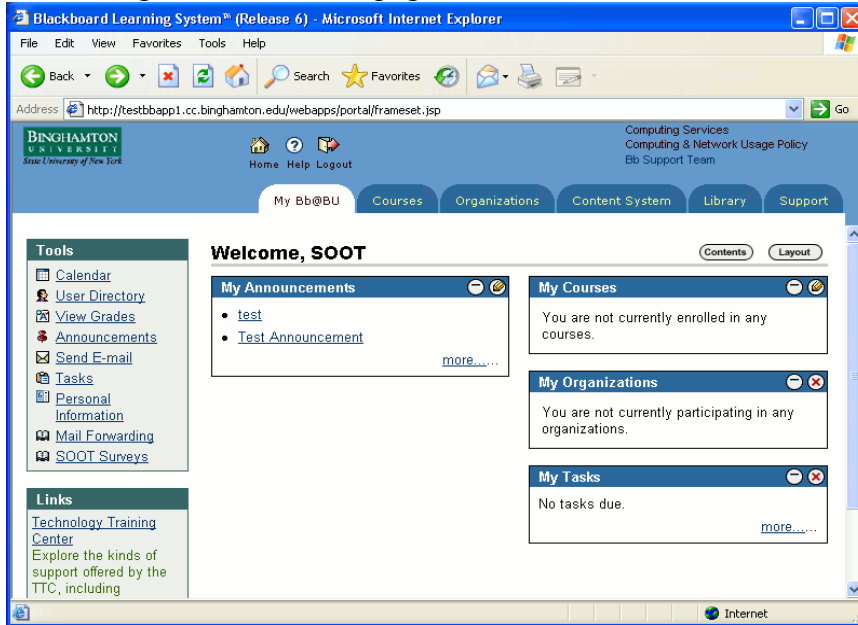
Blackboard Learning System™ (Release 6) - Microsoft Internet Explorer

File Edit View Favorites Tools Help

Back Search Favorites

Address http://testbbapp1.cc.binghamton.edu/webapps/portal/frameset.jsp Go

BINGHAMTON UNIVERSITY State University of New York

Home Help Logout

Computing Services
Computing & Network Usage Policy
Bb Support Team

My Bb@BU Courses Organizations Content System Library Support

Tools
Calendar
User Directory
View Grades
Announcements
Send E-mail
Tasks
Personal Information
Mail Forwarding
SOOT Surveys

Links
Technology Training Center
Explore the kinds of support offered by the TTC, including

Welcome, SOOT

Contents Layout

My Announcements
- test
- Test Announcement

more......

My Courses
You are not currently enrolled in any courses.

My Organizations
You are not currently participating in any organizations.

My Tasks
No tasks due.

more......

Internet